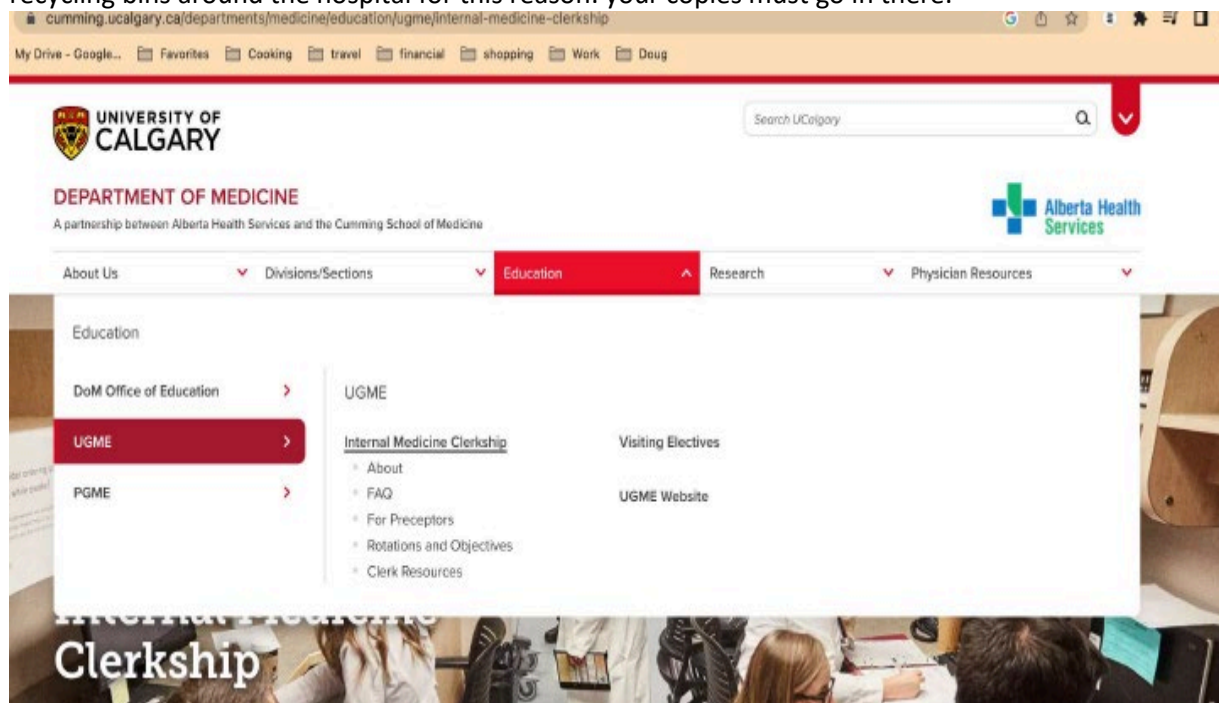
recycling bins around the hospital for this reason. your copies must go in there.

cumming.ucalgary.ca/departments/medicine/education/ugme/internal-medicine-clerkship

My Drive - Google... Favorites Cooking travel financial shopping Work Doug

UNIVERSITY OF CALGARY

Search UCalgary

DEPARTMENT OF MEDICINE

A partnership between Alberta Health Services and the Cumming School of Medicine

Alberta Health Services

About Us | Divisions/Sections | Education | Research | Physician Resources

Education

DoM Office of Education

UGME

PGME

UGME

Internal Medicine Clerkship
About
FAQ
For Preceptors
Rotations and Objectives
Clerk Resources

Visiting Electives

UGME Website

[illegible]
Clerkship